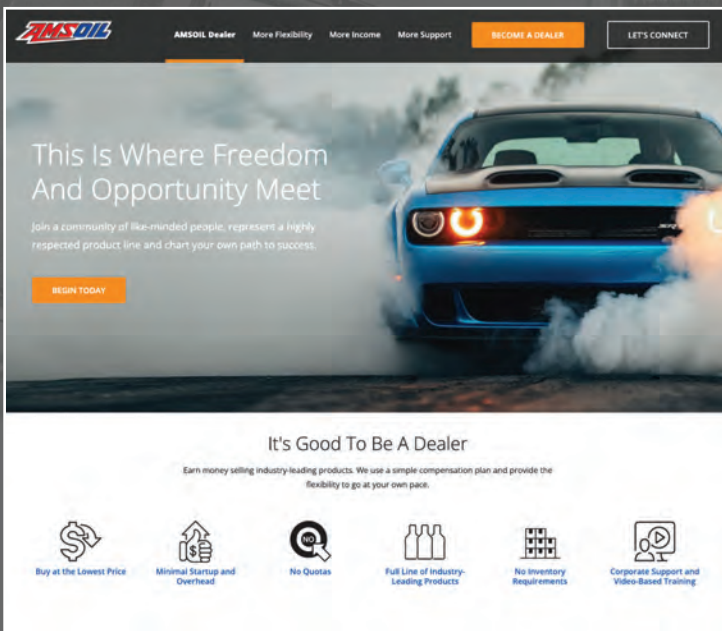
AMSOIL

AMSOIL Dealer More Flexibility More Income More Support BECOME A DEALER LET'S CONNECT

This Is Where Freedom And Opportunity Meet

Join a community of like-minded people, represent a highly respected product line and chart your own path to success.

BEGIN TODAY

It's Good To Be A Dealer

Earn money selling industry-leading products. We use a simple compensation plan and provide the flexibility to go at your own pace.

Buy at the Lowest Price

Minimal Startup and Overhead

NO

No Quotas

Full Line of Industry-Leading Products

No Inventory Requirements

Corporate Support and Video-Based Training